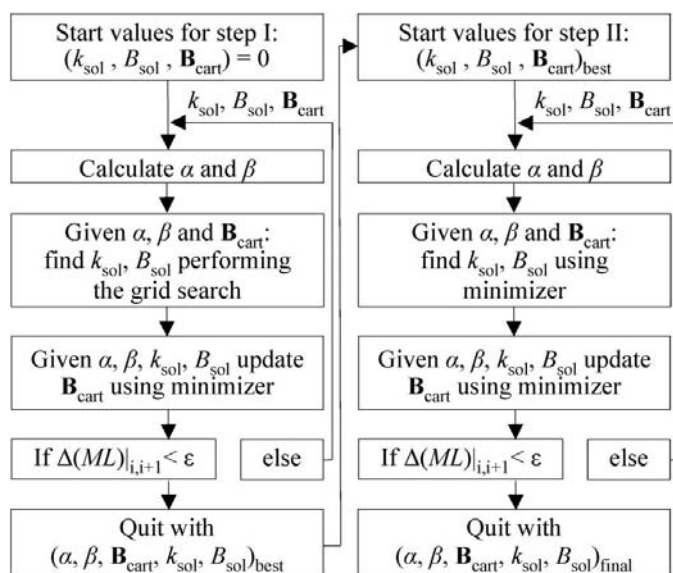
Start values for step I: $(k_{\mathrm{sol}}, B_{\mathrm{sol}}, \mathbf{B}_{\mathrm{cart}}) = 0$

$k_{\mathrm{sol}}, B_{\mathrm{sol}}, \mathbf{B}_{\mathrm{cart}}$

Calculate $\alpha$ and $\beta$

Given $\alpha$, $\beta$ and $\mathbf{B}_{\mathrm{cart}}$: find $k_{\mathrm{sol}}$, $B_{\mathrm{sol}}$ performing the grid search

Given $\alpha$, $\beta$, $k_{\mathrm{sol}}$, $B_{\mathrm{sol}}$ update $\mathbf{B}_{\mathrm{cart}}$ using minimizer

If $\Delta(ML)|_{\mathrm{i,i+1}} < \varepsilon$

else

Quit with $(\alpha, \beta, \mathbf{B}_{\mathrm{cart}}, k_{\mathrm{sol}}, B_{\mathrm{sol}})_{\mathrm{best}}$

Start values for step II: $(k_{\mathrm{sol}}, B_{\mathrm{sol}}, \mathbf{B}_{\mathrm{cart}})_{\mathrm{best}}$

$k_{\mathrm{sol}}, B_{\mathrm{sol}}, \mathbf{B}_{\mathrm{cart}}$

Calculate $\alpha$ and $\beta$

Given $\alpha$, $\beta$ and $\mathbf{B}_{\mathrm{cart}}$: find $k_{\mathrm{sol}}$, $B_{\mathrm{sol}}$ using minimizer

Given $\alpha$, $\beta$, $k_{\mathrm{sol}}$, $B_{\mathrm{sol}}$ update $\mathbf{B}_{\mathrm{cart}}$ using minimizer

If $\Delta(ML)|_{\mathrm{i,i+1}} < \varepsilon$

else

Quit with $(\alpha, \beta, \mathbf{B}_{\mathrm{cart}}, k_{\mathrm{sol}}, B_{\mathrm{sol}})_{\mathrm{final}}$